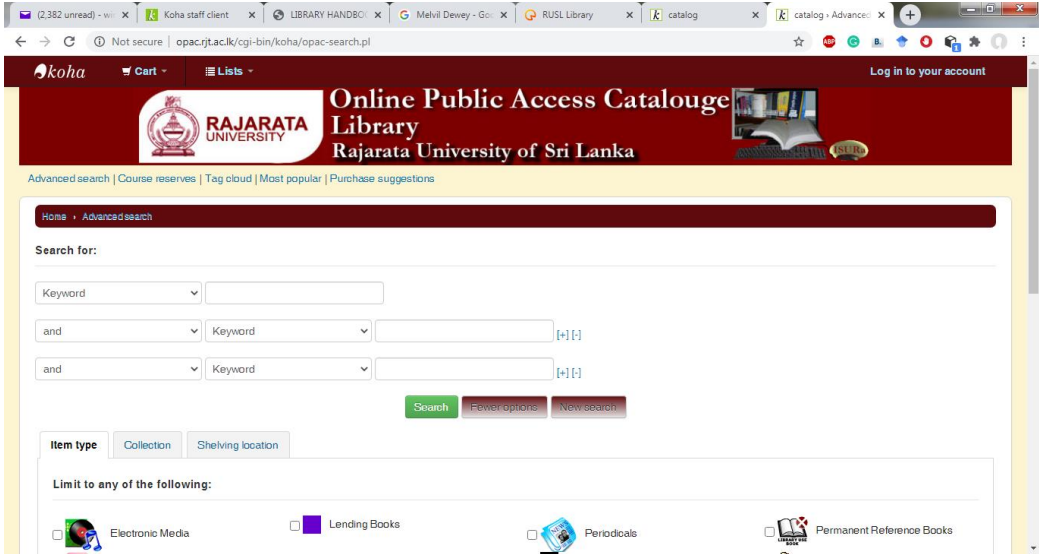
(2,382 unread) - w ×
Koha staff client ×
LIBRARY HANDBO ×
Melvil Dewey - Go ×
RUSL Library ×
catalog ×
catalog › Advanced ×

Not secure | opac.rjt.ac.lk/cgi-bin/koha/opac-search.pl

koha
Cart
Lists
Log in to your account

RAJARATA UNIVERSITY
Online Public Access Catalouge
Library
Rajarata University of Sri Lanka
ISURu

Advanced search | Course reserves | Tag cloud | Most popular | Purchase suggestions

Home › Advanced search

Search for:

Keyword

and
Keyword
[+] [-]

and
Keyword
[+] [-]

Search
Fewer options
New search

Item type
Collection
Shelving location

Limit to any of the following:

Electronic Media
Lending Books
Periodicals
Permanent Reference Books